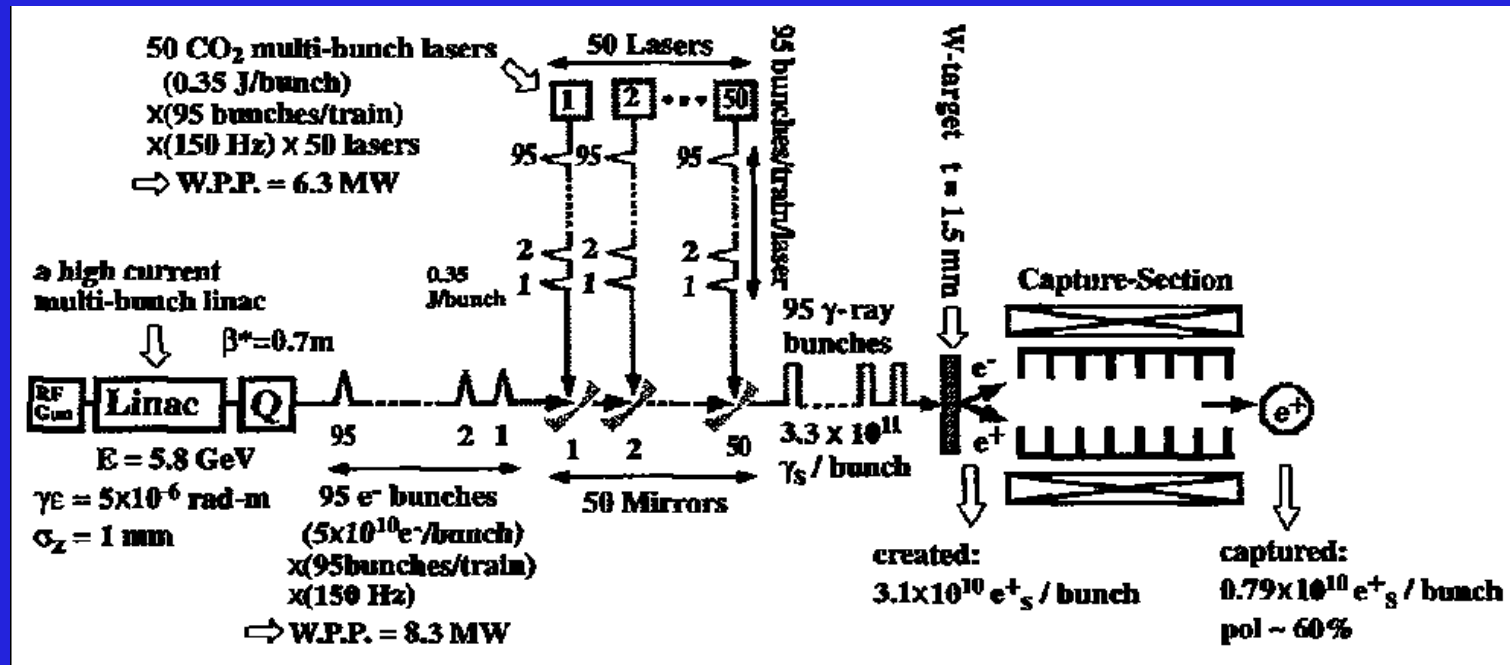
50 $CO_2$ multi-bunch lasers (0.35 J/bunch) x(95 bunches/train) x(150 Hz) x 50 lasers
⇨ W.P.P. = 6.3 MW

50 Lasers

1 2 • • • 50

95 95 95

2 2 2
1 1 1

95 bunches/train/laser

0.35 J/bunch

W-target t = 1.5 mm

a high current multi-bunch linac

β*=0.7m

Capture-Section

RF Gun

Linac

Q

95 γ-ray bunches

$e^-$

$e^+$

$e^+$

95 2 1

1 2 50

$3.3 \times 10^{11}$ $\gamma_s$ / bunch

E = 5.8 GeV

$\gamma\varepsilon = 5\times10^{-6}$ rad-m

$\sigma_z$ = 1 mm

95 $e^-$ bunches ($5\times10^{10} e^-$/bunch) x(95bunches/train) x(150 Hz)
⇨ W.P.P. = 8.3 MW

50 Mirrors

created: $3.1\times10^{10}$ $e^+_s$ / bunch

captured: $0.79\times10^{10}$ $e^+_s$ / bunch
pol ~ 60%